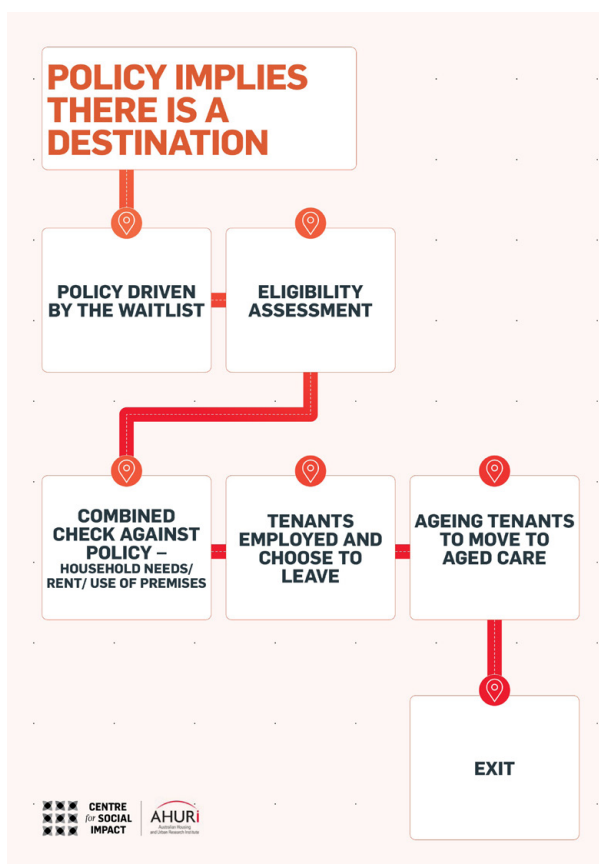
POLICY IMPLIES THERE IS A DESTINATION

POLICY DRIVEN BY THE WAITLIST

ELIGIBILITY ASSESSMENT

COMBINED CHECK AGAINST POLICY – HOUSEHOLD NEEDS/ RENT/ USE OF PREMISES

TENANTS EMPLOYED AND CHOOSE TO LEAVE

AGEING TENANTS TO MOVE TO AGED CARE

EXIT

CENTRE for SOCIAL IMPACT

AHURi Australian Housing and Urban Research Institute